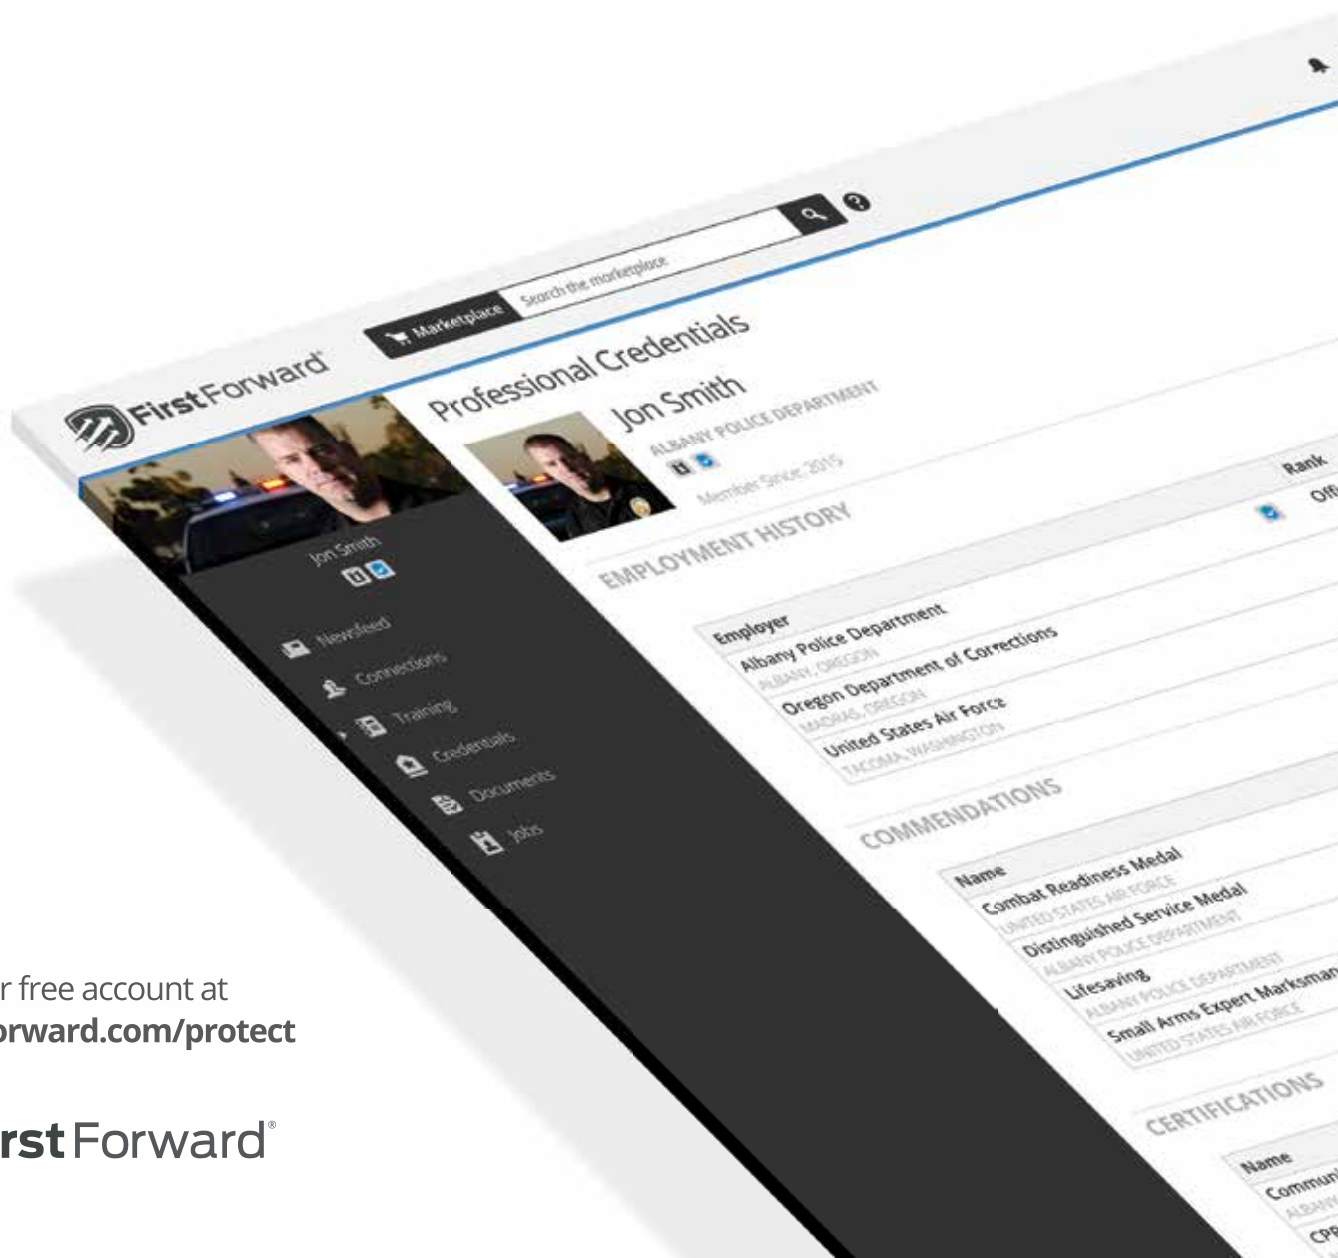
FirstForward®

Marketplace

Search the marketplace

Jon Smith

Newsfeed

Connections

Training

Credentials

Documents

Jobs

Professional Credentials

Jon Smith

ALBANY POLICE DEPARTMENT

Member Since: 2015

EMPLOYMENT HISTORY

| Employer | Rank |
|---|---|
| Albany Police Department ALBANY, OREGON | Off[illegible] |
| Oregon Department of Corrections MADRAS, OREGON | |
| United States Air Force TACOMA, WASHINGTON | |

COMMENDATIONS

| Name |
|---|
| Combat Readiness Medal UNITED STATES AIR FORCE |
| Distinguished Service Medal ALBANY POLICE DEPARTMENT |
| Lifesaving ALBANY POLICE DEPARTMENT |
| Small Arms Expert Marksman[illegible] UNITED STATES AIR FORCE |

CERTIFICATIONS

| Name |
|---|
| Commun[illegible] ALBANY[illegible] |
| CPR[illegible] |

r free account at
orward.com/protect

rst Forward®